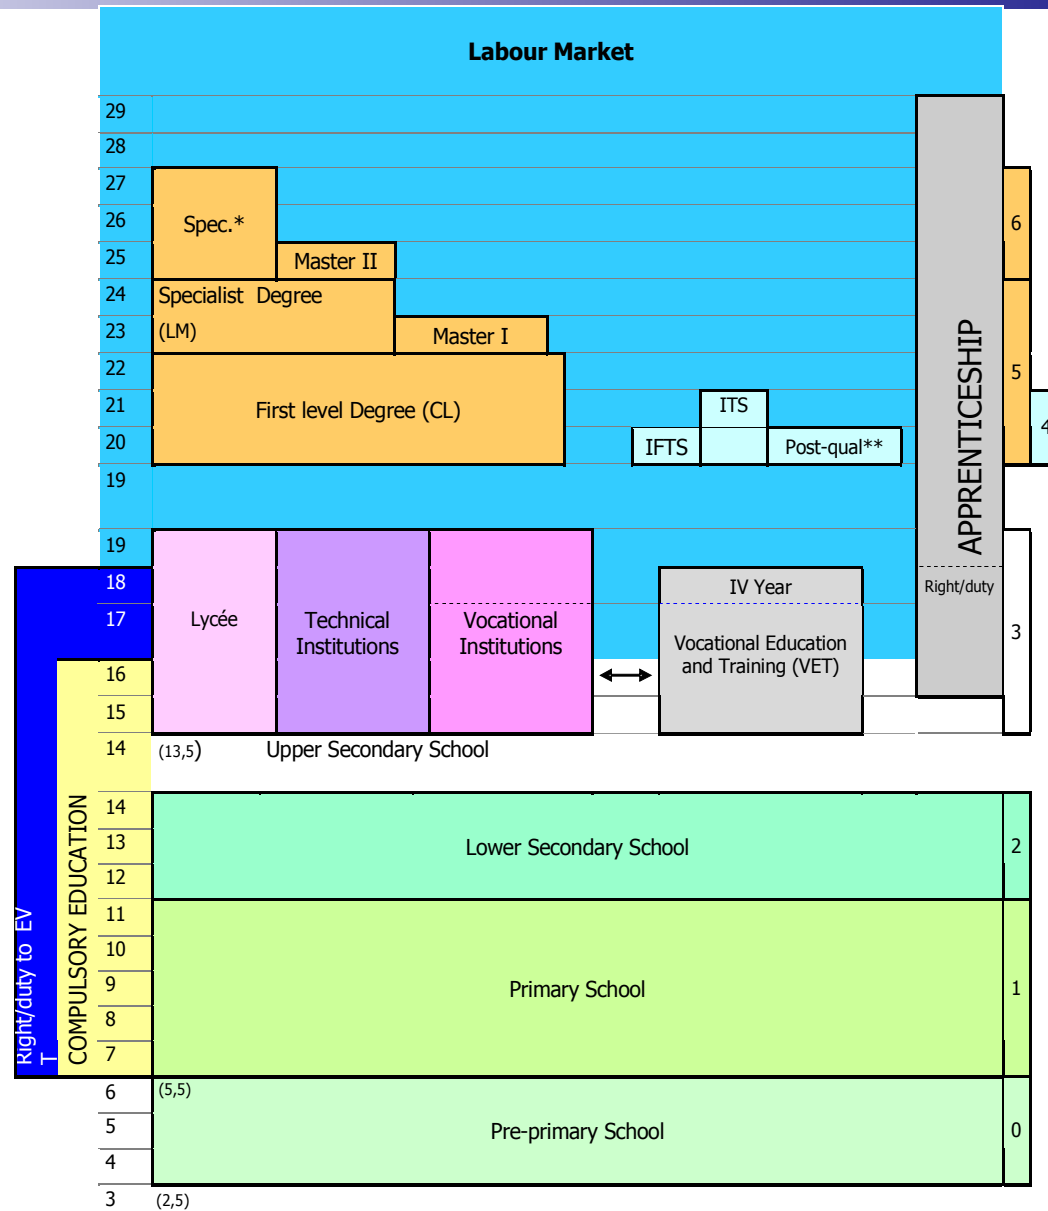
Labour Market

29
28
27
26
25
24
23
22
21
20
19
19
18
17
16
15
14
14
13
12
11
10
9
8
7
6
5
4
3

Spec.*

Master II

Specialist Degree (LM)

Master I

First level Degree (CL)

ITS

IFTS

Post-qual**

APPRENTICESHIP

Right/duty

6
5
4

Lycée

Technical Institutions

Vocational Institutions

IV Year

Vocational Education and Training (VET)

3

(13,5) Upper Secondary School

Right/duty to EVT

COMPULSORY EDUCATION

Lower Secondary School

2

Primary School

1

(5,5)

Pre-primary School

0

(2,5)